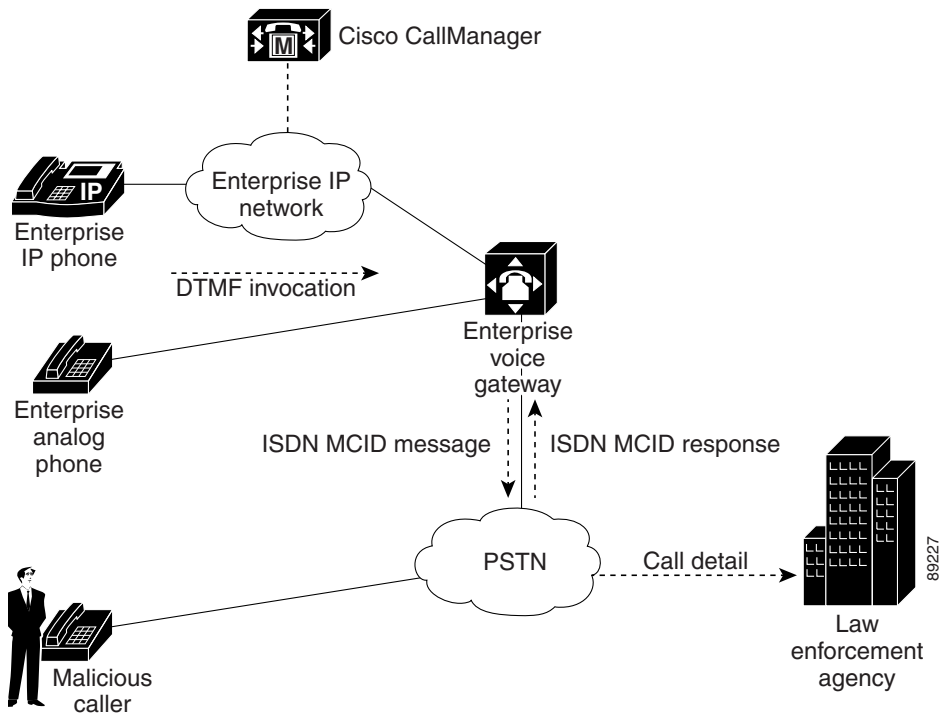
Cisco CallManager

M

IP

Enterprise IP phone

Enterprise IP network

DTMF invocation

Enterprise voice gateway

Enterprise analog phone

ISDN MCID message

ISDN MCID response

PSTN

Call detail

89227

Malicious caller

Law enforcement agency